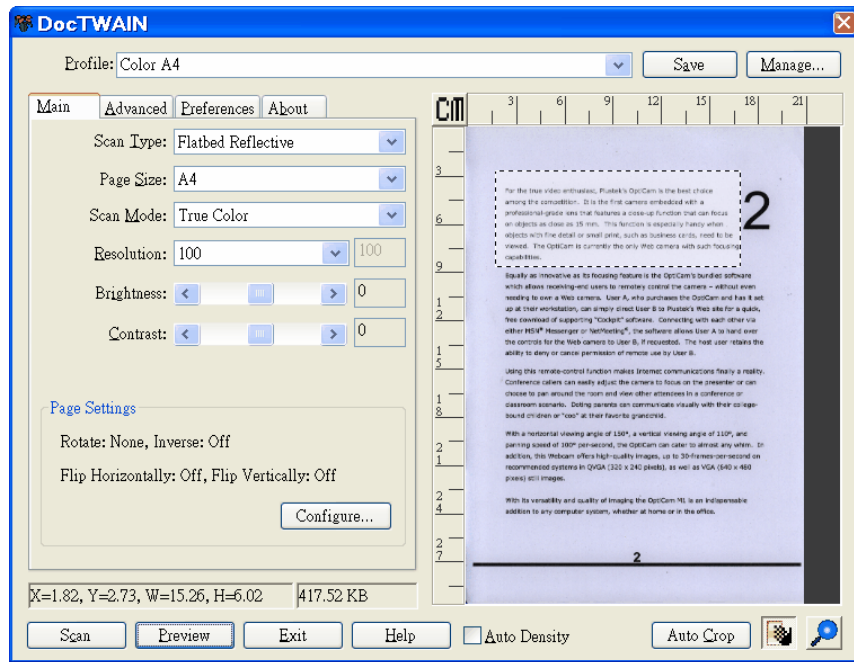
DocTWAIN

Profile: Color A4

Save

Manage...

Main

Advanced

Preferences

About

Scan Type: Flatbed Reflective

Page Size: A4

Scan Mode: True Color

Resolution: 100

100

Brightness:

0

Contrast:

0

Page Settings

Rotate: None, Inverse: Off

Flip Horizontally: Off, Flip Vertically: Off

Configure...

CM

3 6 9 12 15 18 21

3 6 9 12 15 18 21 24 27

For the true video enthusiast, Plustek's OptiCam is the best choice among the camaddition. It is the first camera embedded with a professional-grade lens that features a close-up function that can focus on objects as close as 15 mm. This function is especially handy when objects with fine detail or small print, such as business cards, need to be viewed. The OptiCam is currently the only Web camera with such focusing capabilities.

2

Equally as innovative as its focusing feature is the OptiCam's bundled software which allows receiving-end users to remotely control the camera – without even needing to own a Web camera. User A, who purchases the OptiCam and has it set up at their workstation, can simply direct User B to Plustek's Web site for a quick, free download of supporting "Cockpit" software. Connecting with each other via either MSN® Messenger or NetMeeting®, the software allows User A to hand over the controls for the Web camera to User B, if requested. The host user retains the ability to deny or cancel permission of remote use by User B.

Using this remote-control function makes Internet communications finally a reality. Conference callers can easily adjust the camera to focus on the presenter or can choose to pan around the room and view other attendees in a conference or classroom scenario. Doting parents can communicate visually with their college-bound children or "coo" at their favorite grandchild.

With a horizontal viewing angle of 150°, a vertical viewing angle of 110°, and panning speed of 100° per-second, the OptiCam can cater to almost any whim. It also can capture high-quality images, up to 30-frames-per-second on recommended systems in QVGA (320 x 240 pixels), as well as VGA (640 x 480 pixels) still images.

With its versatility and quality of imaging the OptiCam M1 is an indispensable addition to any computer system, whether at home or in the office.

2

X=1.82, Y=2.73, W=15.26, H=6.02

417.52 KB

Scan

Preview

Exit

Help

Auto Density

Auto Crop